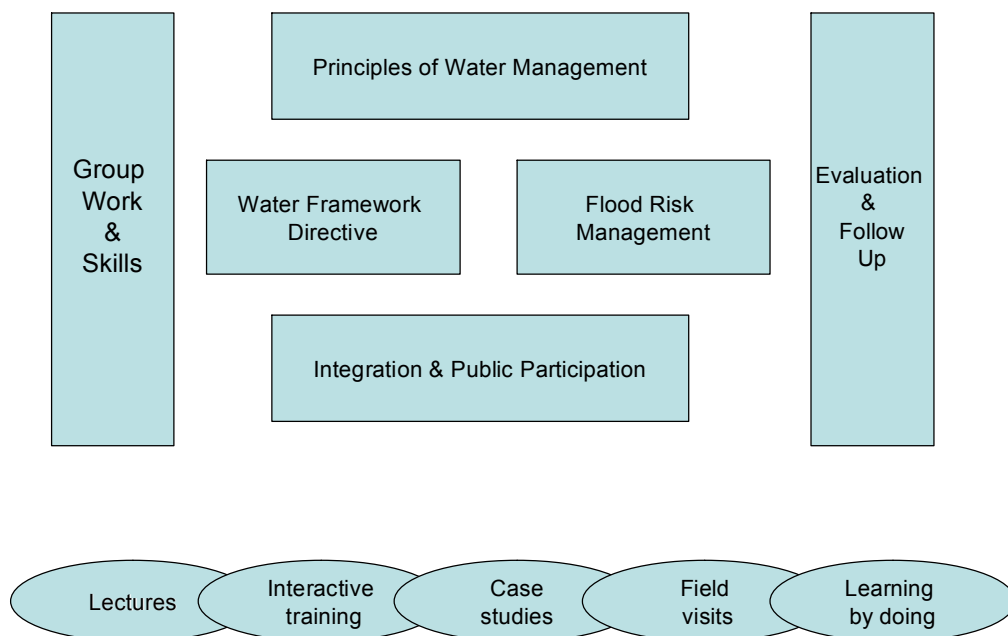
Group Work & Skills

Principles of Water Management

Water Framework Directive

Flood Risk Management

Integration & Public Participation

Evaluation & Follow Up

Lectures

Interactive training

Case studies

Field visits

Learning by doing